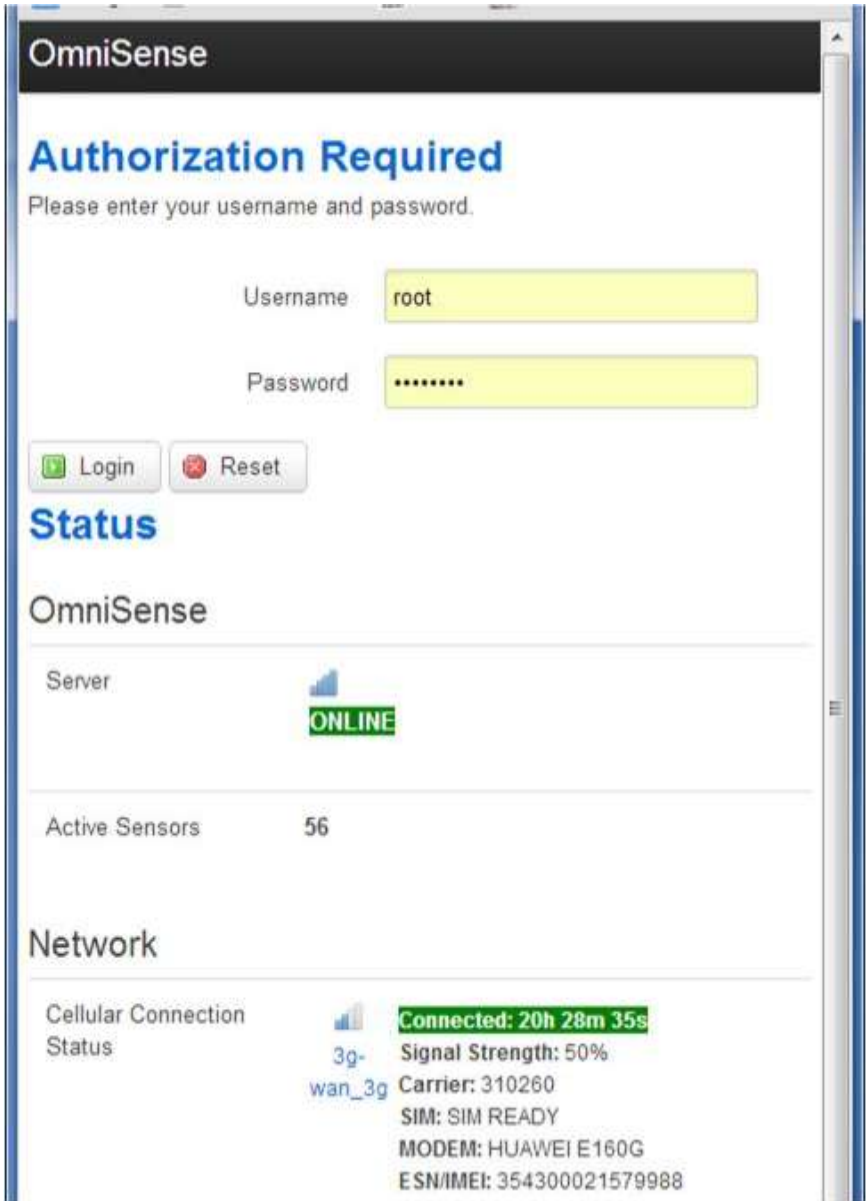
OmniSense

Authorization Required

Please enter your username and password.

Username root

Password •••••••••

Login Reset

Status

OmniSense

Server ONLINE

Active Sensors 56

Network

Cellular Connection Status 3g-wan_3g Connected: 20h 28m 35s
Signal Strength: 50%
Carrier: 310260
SIM: SIM READY
MODEM: HUAWEI E160G
ESN/IMEI: 354300021579988